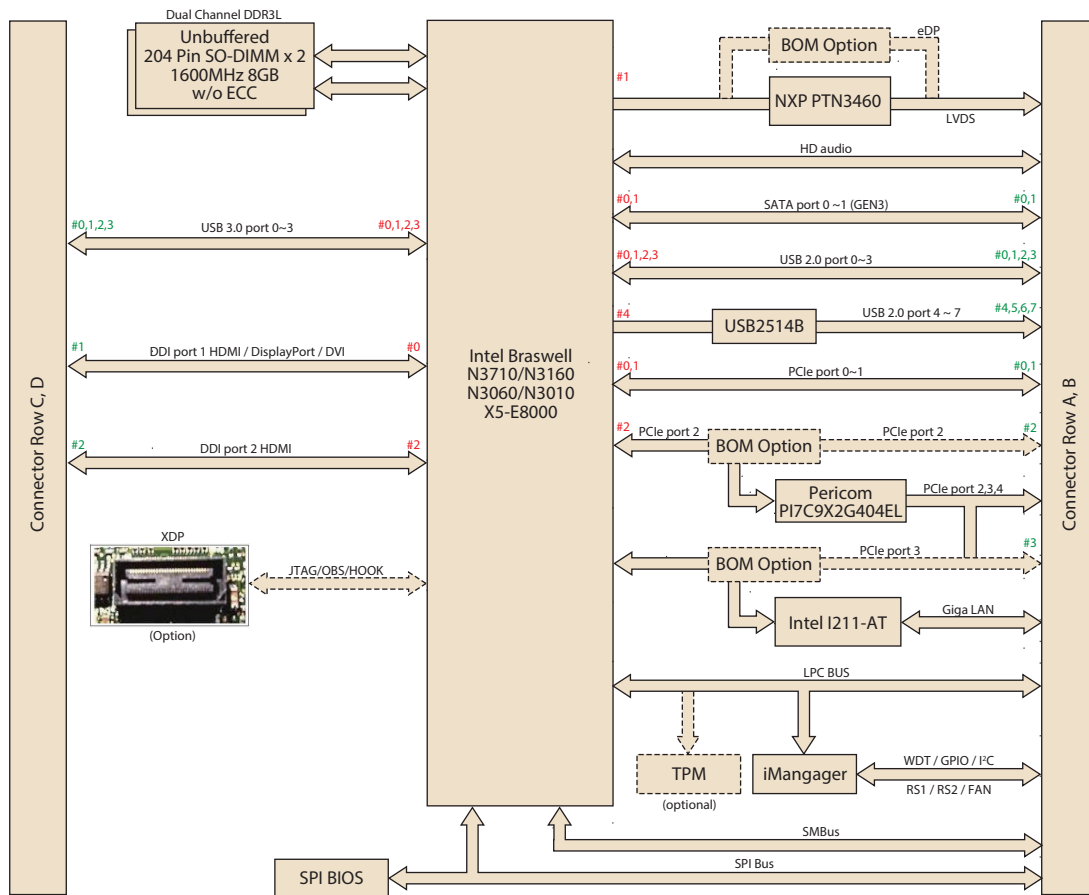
Dual Channel DDR3L

Unbuffered
204 Pin SO-DIMM x 2
1600MHz 8GB
w/o ECC

Connector Row C, D

#0,1,2,3
USB 3.0 port 0~3
#0,1,2,3

#1
DDI port 1 HDMI / DisplayPort / DVI
#0

#2
DDI port 2 HDMI
#2

XDP
JTAG/OBS/HOOK
(Option)

Intel Braswell
N3710/N3160
N3060/N3010
X5-E8000

SPI BIOS

BOM Option
eDP
#1
NXP PTN3460
LVDS

HD audio

#0,1
SATA port 0 ~1 (GEN3)
#0,1

#0,1,2,3
USB 2.0 port 0~3
#0,1,2,3

#4
USB2514B
USB 2.0 port 4 ~ 7
#4,5,6,7

#0,1
PCIe port 0~1
#0,1

#2
PCIe port 2
BOM Option
PCIe port 2
#2

Pericom
PI7C9X2G404EL
PCIe port 2,3,4

BOM Option
PCIe port 3
#3

Intel I211-AT
Giga LAN

LPC BUS

TPM
(optional)

iMangager
WDT / GPIO / I²C
RS1 / RS2 / FAN

SMBus

SPI Bus

Connector Row A, B